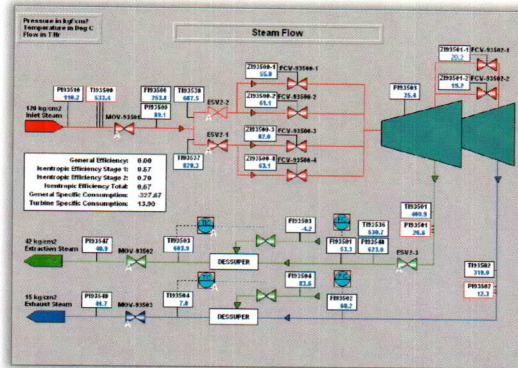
Pressure in kgf/cm2
Temperature in Deg C
Flow in T/Hr

Steam Flow

120 kg/cm2
Inlet Steam

PI93516
118.2

TI93500
533.4

MOV-93500

PI93504
793.8

PI93500
89.1

TI93538
687.5

ESV2-2

ESV2-1

TI93537
829.3

ZI93500-1
55.0

FCV-93500-1

ZI93500-2
61.1

FCV-93500-2

ZI93500-3
87.0

FCV-93500-3

ZI93500-4
63.1

FCV-93500-4

PI93501
75.4

ZI93501-1
20.2

FCV-93502-1

ZI93501-2
15.7

FCV-93502-2

General Efficiency: 0.00
Isentropic Efficiency Stage 1: 0.67
Isentropic Efficiency Stage 2: 0.70
Isentropic Efficiency Total: 0.67
General Specific Consumption: -327.67
Turbine Specific Consumption: 13.90

42 kg/cm2
Extraction Steam

PI93507
40.9

MOV 93502

TI93503
603.9

DESSUPER

PI93503
4.2

PI93509
53.3

TI93536
530.2

PI93548
673.0

TI93501
400.9

PI93501
26.6

FSV2-1

15 kg/cm2
Exhaust Steam

PI93547
40.7

MOV-93501

TI93504
7.8

DESSUPER

PI93506
83.6

PI93502
60.2

TI93502
310.0

PI93509
12.3